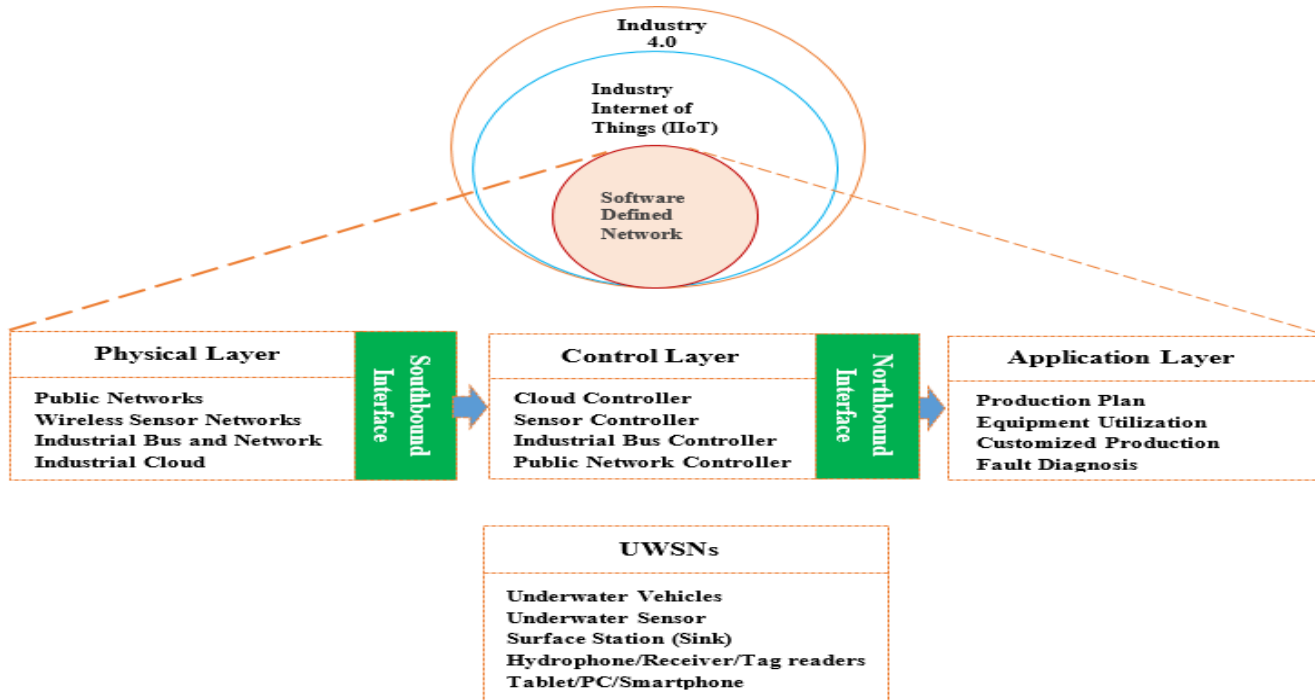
Industry 4.0

Industry Internet of Things (IIoT)

Software Defined Network

Physical Layer

Public Networks
Wireless Sensor Networks
Industrial Bus and Network
Industrial Cloud

Southbound Interface

Control Layer

Cloud Controller
Sensor Controller
Industrial Bus Controller
Public Network Controller

Northbound Interface

Application Layer

Production Plan
Equipment Utilization
Customized Production
Fault Diagnosis

UWSNs

Underwater Vehicles
Underwater Sensor
Surface Station (Sink)
Hydrophone/Receiver/Tag readers
Tablet/PC/Smartphone